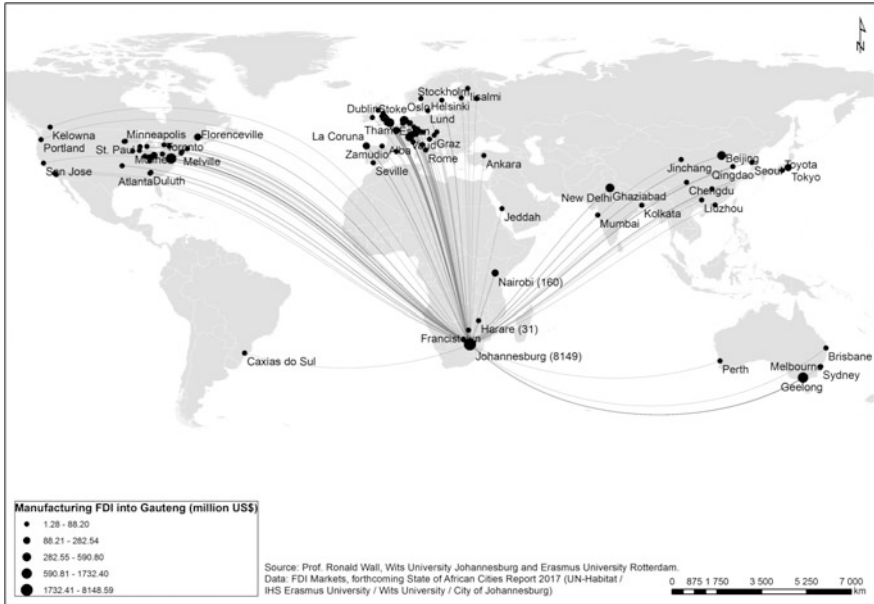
N

Kelowna
Portland
San Jose
Minneapolis
St. Paul
Toronto
Florenceville
Melville
Atlanta
Duluth
Dublin
Stoke
Oslo
Stockholm
Helsinki
Iisalmi
Lund
La Coruna
Zamudio
Graz
Rome
Seville
Ankara
Jeddah
New Delhi
Ghaziabad
Mumbai
Kolkata
Jinchang
Beijing
Seoul
Toyota
Tokyo
Qingdao
Chengdu
Liuzhou
Nairobi (160)
Harare (31)
Francistown
Johannesburg (8149)
Caxias do Sul
Perth
Brisbane
Melbourne
Sydney
Geelong

Manufacturing FDI into Gauteng (million US$)
1.28 - 88.20
88.21 - 282.54
282.55 - 590.80
590.81 - 1732.40
1732.41 - 8148.59

Source: Prof. Ronald Wall, Wits University Johannesburg and Erasmus University Rotterdam.
Data: FDI Markets, forthcoming State of African Cities Report 2017 (UN-Habitat / IHS Erasmus University / Wits University / City of Johannesburg)

0 875 1 750 3 500 5 250 7 000 km